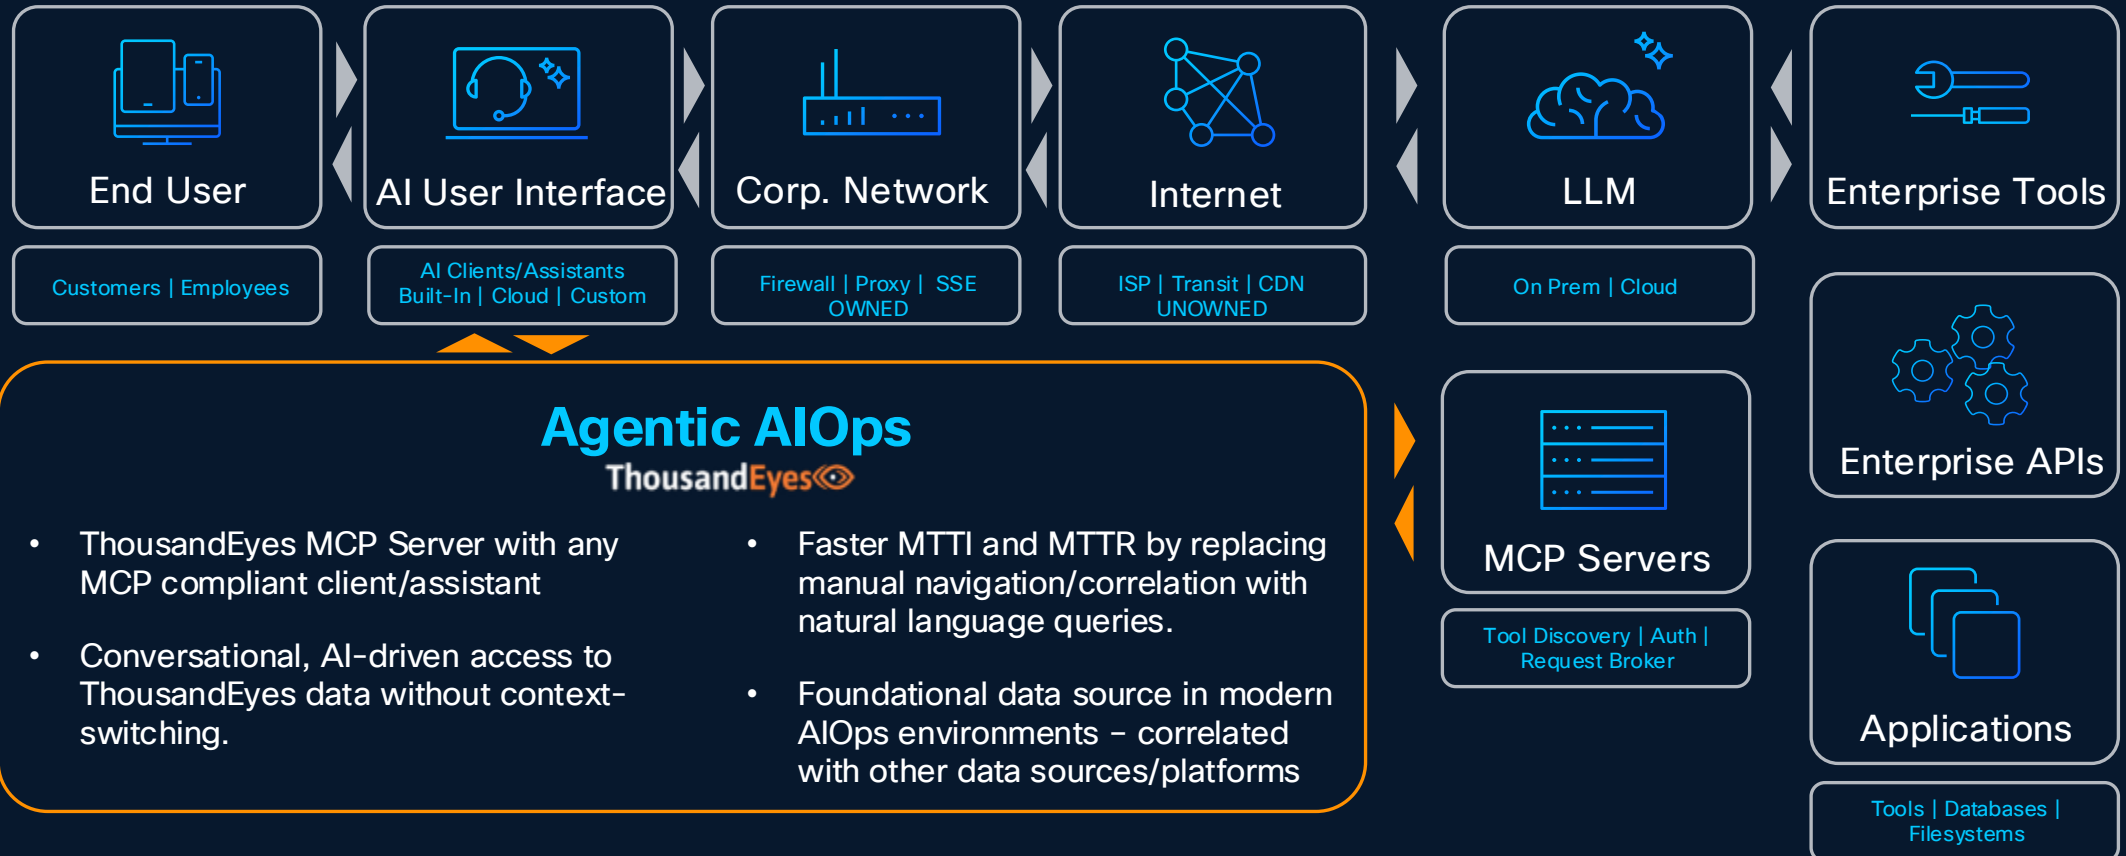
End User

Customers | Employees

AI User Interface

AI Clients/Assistants Built-In | Cloud | Custom

Corp. Network

Firewall | Proxy | SSE OWNED

Internet

ISP | Transit | CDN UNOWNED

LLM

On Prem | Cloud

Enterprise Tools

Enterprise APIs

Applications

Tools | Databases | Filesystems

Agentic AIOps

ThousandEyes

• ThousandEyes MCP Server with any MCP compliant client/assistant

• Conversational, AI-driven access to ThousandEyes data without context-switching.

• Faster MTTI and MTTR by replacing manual navigation/correlation with natural language queries.

• Foundational data source in modern AIOps environments – correlated with other data sources/platforms

MCP Servers

Tool Discovery | Auth | Request Broker